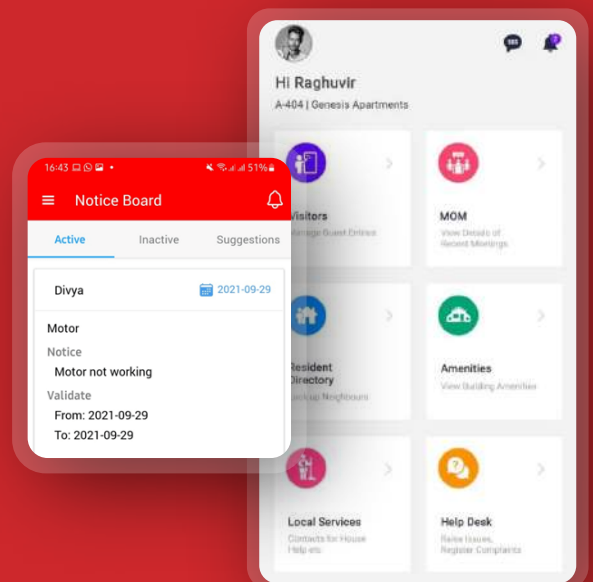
Hi Raghuvir
A-404 | Genesis Apartments

Visitors
Manage Guest Entries

MOM
View Details of Recent Meetings

Resident Directory
Lookup Neighbours

Amenities
View Building Amenities

Local Services
Contacts for House Help etc

Help Desk
Raise Issues, Register Complaints

16:43 51%

Notice Board

Active
Inactive
Suggestions

Divya
2021-09-29

Motor
Notice
Motor not working
Validate
From: 2021-09-29
To: 2021-09-29